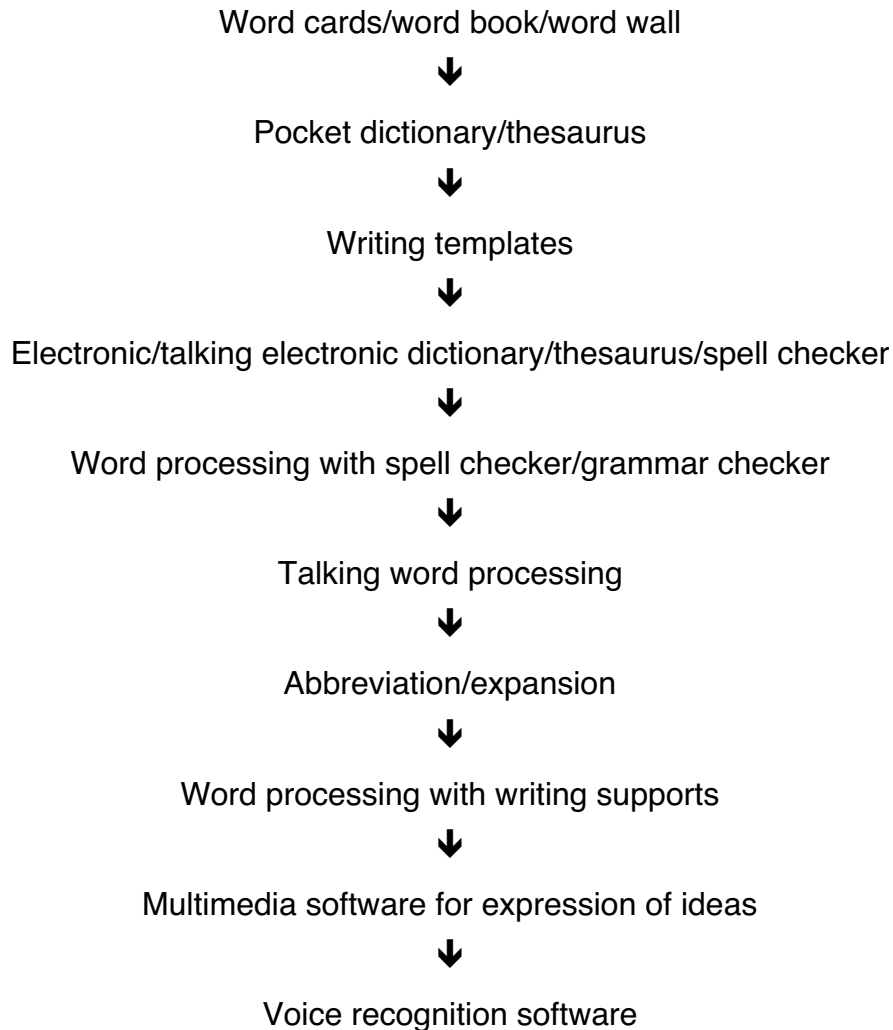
Word cards/word book/word wall
↓
Pocket dictionary/thesaurus
↓
Writing templates
↓
Electronic/talking electronic dictionary/thesaurus/spell checker
↓
Word processing with spell checker/grammar checker
↓
Talking word processing
↓
Abbreviation/expansion
↓
Word processing with writing supports
↓
Multimedia software for expression of ideas
↓
Voice recognition software